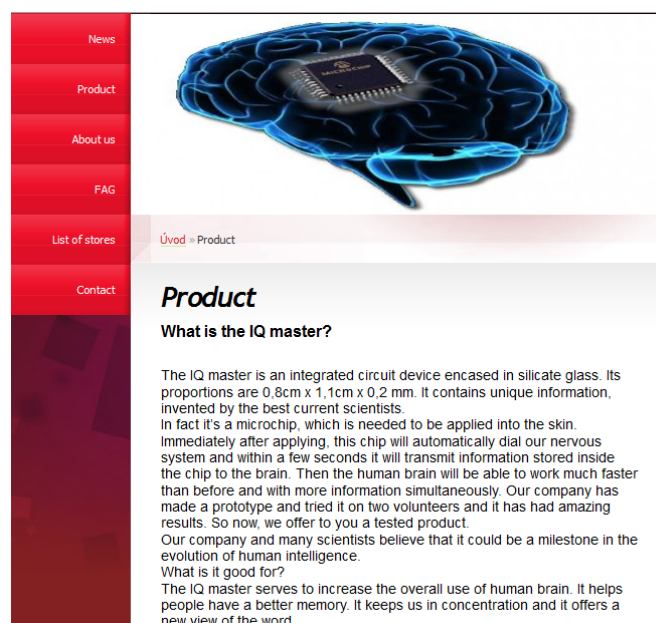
News

Product

About us

FAG

List of stores

Contact

MICROCHIP

Úvod » Product

Product

What is the IQ master?

The IQ master is an integrated circuit device encased in silicate glass. Its proportions are 0,8cm x 1,1cm x 0,2 mm. It contains unique information, invented by the best current scientists.
In fact it's a microchip, which is needed to be applied into the skin. Immediately after applying, this chip will automatically dial our nervous system and within a few seconds it will transmit information stored inside the chip to the brain. Then the human brain will be able to work much faster than before and with more information simultaneously. Our company has made a prototype and tried it on two volunteers and it has had amazing results. So now, we offer to you a tested product.
Our company and many scientists believe that it could be a milestone in the evolution of human intelligence.
What is it good for?
The IQ master serves to increase the overall use of human brain. It helps people have a better memory. It keeps us in concentration and it offers a new view of the word.